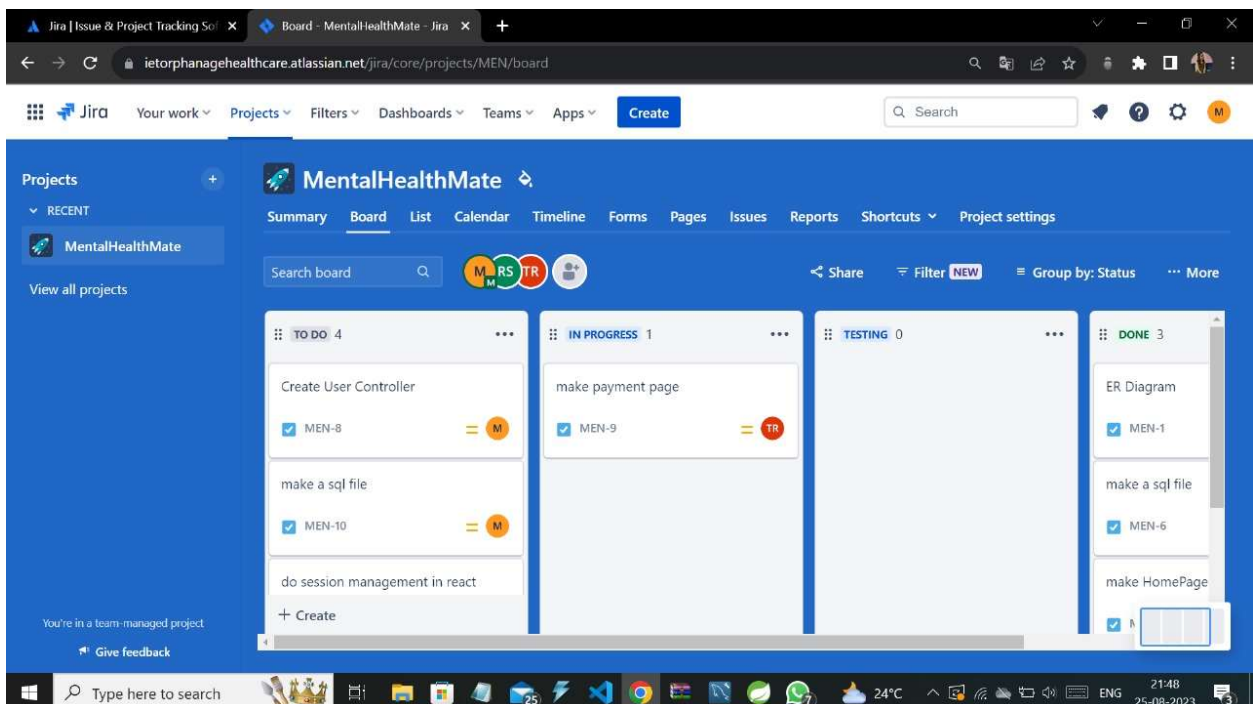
Jira | Issue & Project Tracking Sof ×
Board - MentalHealthMate - Jira ×
+

ietorphanagehealthcare.atlassian.net/jira/core/projects/MEN/board

Jira Your work Projects Filters Dashboards Teams Apps Create
Search
M

Projects
RECENT
MentalHealthMate
View all projects

MentalHealthMate
Summary Board List Calendar Timeline Forms Pages Issues Reports Shortcuts Project settings

Search board
M RS TR
Share Filter NEW Group by: Status ··· More

TO DO 4
Create User Controller
MEN-8 M
make a sql file
MEN-10 M
do session management in react
+ Create

IN PROGRESS 1
make payment page
MEN-9 TR

TESTING 0

DONE 3
ER Diagram
MEN-1
make a sql file
MEN-6
make HomePage

You're in a team-managed project
Give feedback

Type here to search
25
7
24°C
ENG
21:48
25-08-2023
3